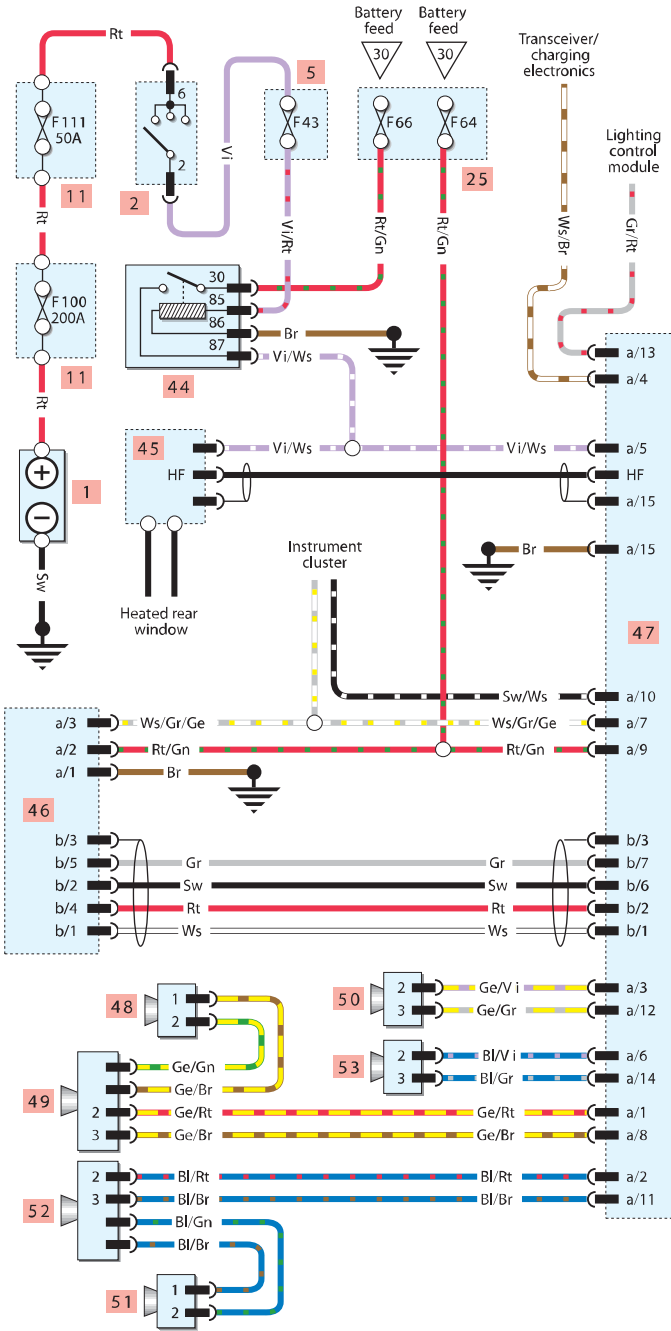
Rt
Battery feed
30
Battery feed
30
Transceiver/ charging electronics
Lighting control module
F111 50A
11
6
2
2
Vi
5
F43
Vi/Rt
F66
F64
25
Rt/Gn
Rt/Gn
Ws/Br
Gr/Rt
Rt
F100 200A
11
30
85
86
87
Br
Vi/Ws
44
a/13
a/4
Rt
45
Vi/Ws
Vi/Ws
a/5
HF
HF
a/15
1
Br
a/15
Sw
Heated rear window
Instrument cluster
47
Sw/Ws
a/10
a/3
Ws/Gr/Ge
Ws/Gr/Ge
a/7
a/2
Rt/Gn
Rt/Gn
a/9
a/1
Br
46
b/3
b/3
b/5
Gr
Gr
b/7
b/2
Sw
Sw
b/6
b/4
Rt
Rt
b/2
b/1
Ws
Ws
b/1
48
1
2
50
2
3
Ge/V i
Ge/Gr
a/3
a/12
Ge/Gn
Ge/Br
53
2
3
Bl/V i
Bl/Gr
a/6
a/14
49
2
3
Ge/Rt
Ge/Br
Ge/Rt
Ge/Br
a/1
a/8
52
2
3
Bl/Rt
Bl/Br
Bl/Gn
Bl/Br
Bl/Rt
Bl/Br
a/2
a/11
51
1
2